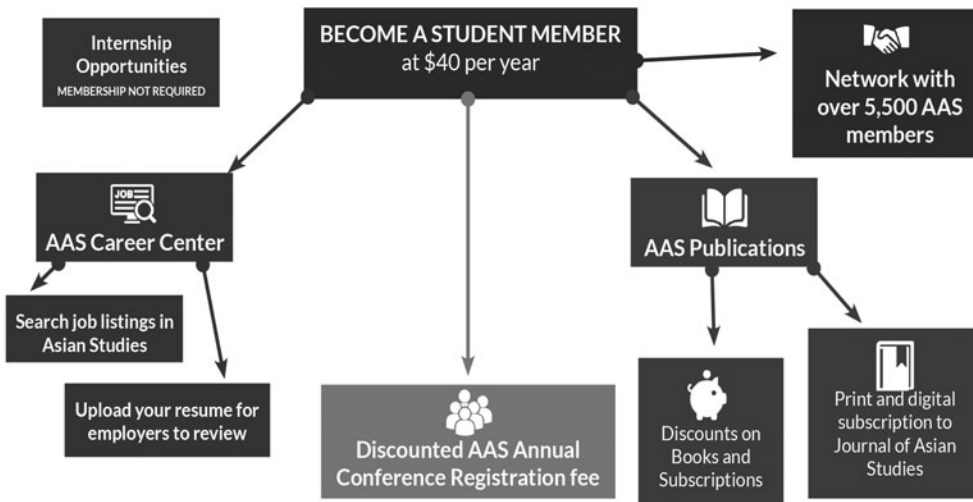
Internship Opportunities
MEMBERSHIP NOT REQUIRED

BECOME A STUDENT MEMBER
at $40 per year

Network with over 5,500 AAS members

JOB
AAS Career Center

Search job listings in Asian Studies

Upload your resume for employers to review

Discounted AAS Annual Conference Registration fee

AAS Publications

Discounts on Books and Subscriptions

Print and digital subscription to Journal of Asian Studies